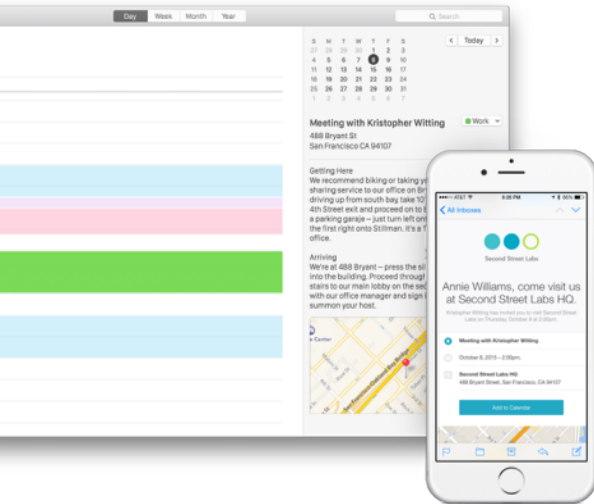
Day Week Month Year

Search

| S | M | T | W | T | F | S |
|---|---|---|---|---|---|---|
| 27 | 28 | 29 | 30 | 1 | 2 | 3 |
| 4 | 5 | 6 | 7 | 8 | 9 | 10 |
| 11 | 12 | 13 | 14 | 15 | 16 | 17 |
| 18 | 19 | 20 | 21 | 22 | 23 | 24 |
| 25 | 26 | 27 | 28 | 29 | 30 | 31 |
| 1 | 2 | 3 | 4 | 5 | 6 | 7 |

Today

Meeting with Kristopher Witting
488 Bryant St
San Francisco CA 94107

Work

Getting Here
We recommend biking or taking yo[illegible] sharing service to our office on Br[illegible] driving up from south bay, take 10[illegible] 4th Street exit and proceed on to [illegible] a parking garaje – just turn left on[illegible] the first right onto Stillman. It's a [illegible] office.

Arriving
We're at 488 Bryant – press the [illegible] into the building. Proceed through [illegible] stairs to our main lobby on the sec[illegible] with our office manager and sign i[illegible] summon your host.

AT&T 8:26 PM

All Inboxes

Second Street Labs

Annie Williams, come visit us at Second Street Labs HQ.

Kristopher Witting has invited you to visit Second Street Labs on Thursday, October 8 at 2:00pm.

Meeting with Kristopher Witting

October 8, 2015 – 2:00pm.

Second Street Labs HQ
488 Bryant Street, San Francisco, CA 94107

Add to Calendar